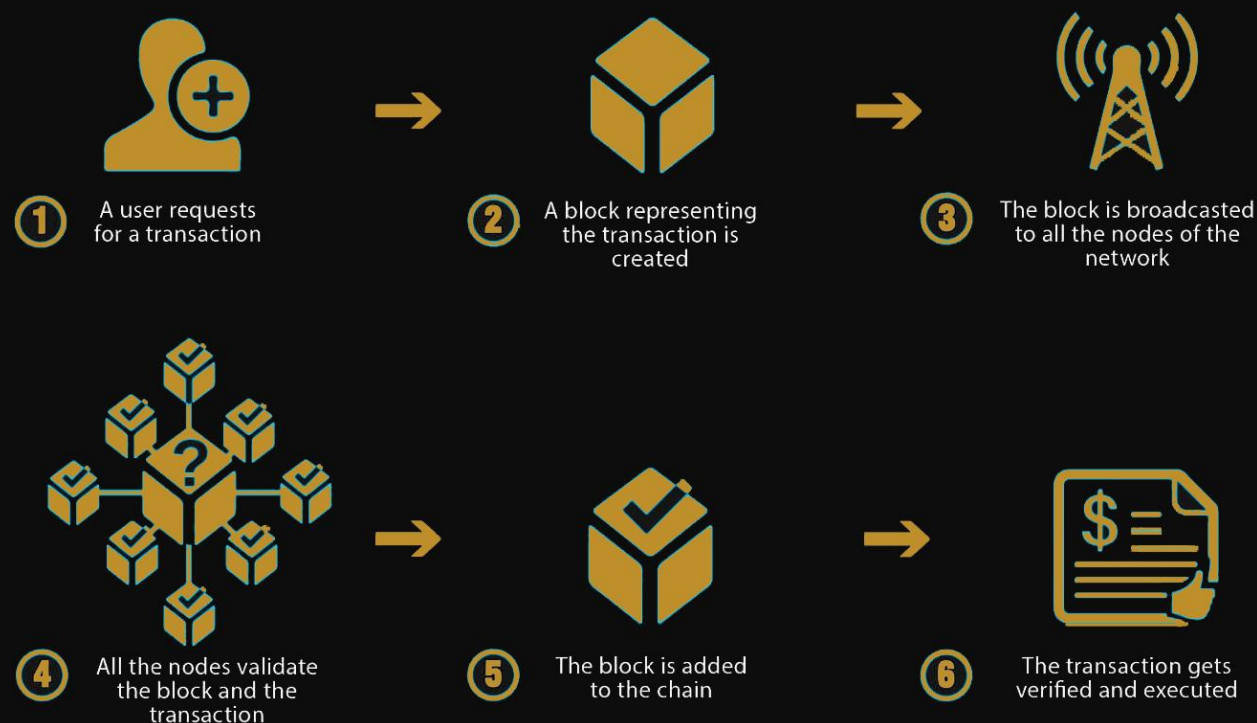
1 A user requests for a transaction

2 A block representing the transaction is created

3 The block is broadcasted to all the nodes of the network

?

4 All the nodes validate the block and the transaction

5 The block is added to the chain

$

6 The transaction gets verified and executed